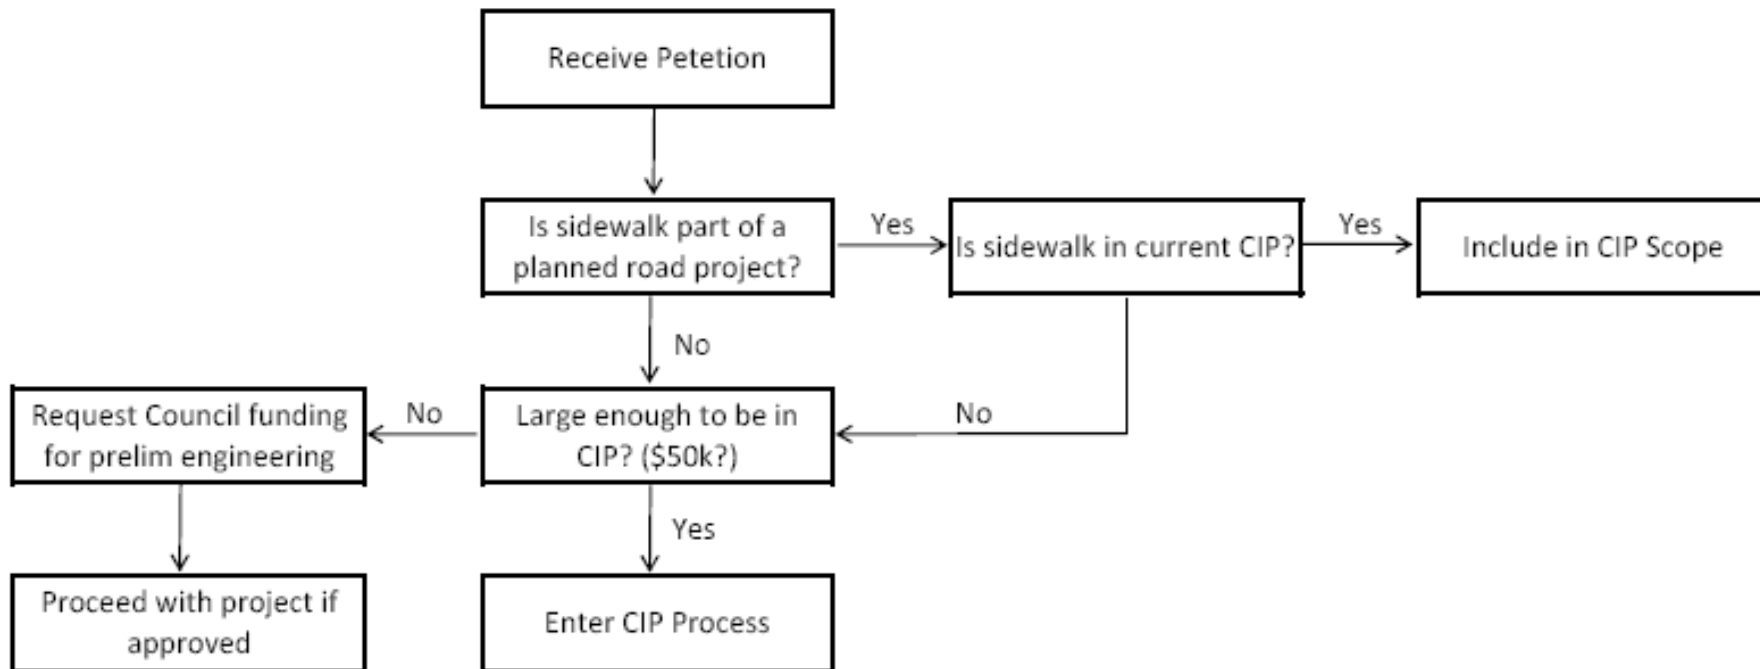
Receive Petetion

Is sidewalk part of a planned road project?

Yes

Is sidewalk in current CIP?

Yes

Include in CIP Scope

No

No

Request Council funding for prelim engineering

No

Large enough to be in CIP? ($50k?)

Yes

Proceed with project if approved

Enter CIP Process